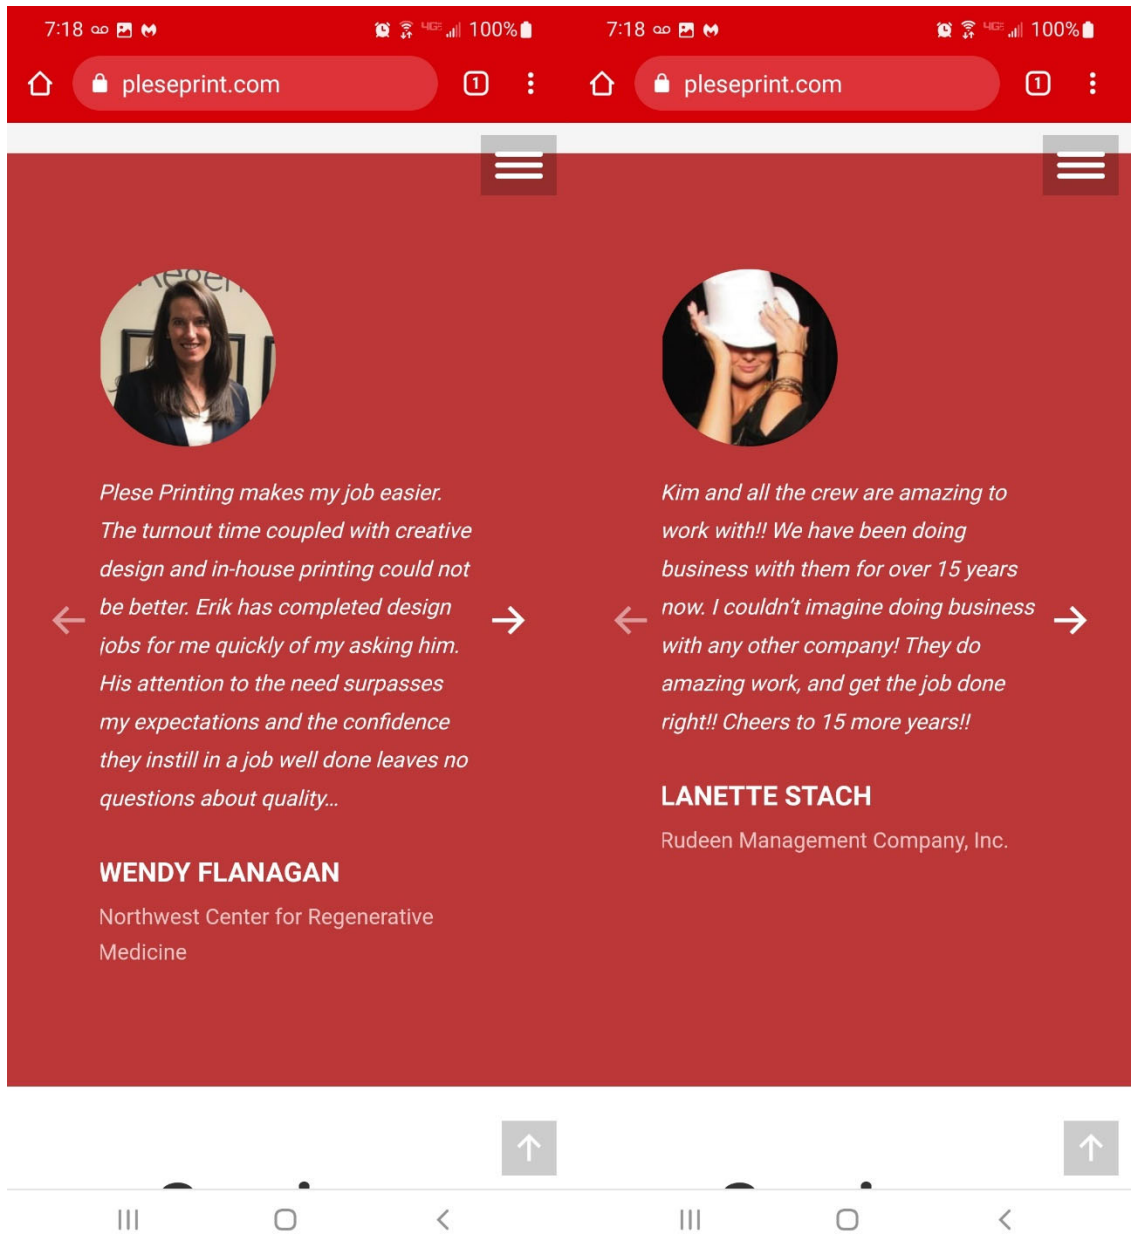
7:18 100%

pleseprint.com

1

Plese Printing makes my job easier. The turnout time coupled with creative design and in-house printing could not be better. Erik has completed design jobs for me quickly of my asking him. His attention to the need surpasses my expectations and the confidence they instill in a job well done leaves no questions about quality...

WENDY FLANAGAN

Northwest Center for Regenerative Medicine

7:18 100%

pleseprint.com

1

Kim and all the crew are amazing to work with!! We have been doing business with them for over 15 years now. I couldn't imagine doing business with any other company! They do amazing work, and get the job done right!! Cheers to 15 more years!!

LANETTE STACH

Rudeen Management Company, Inc.